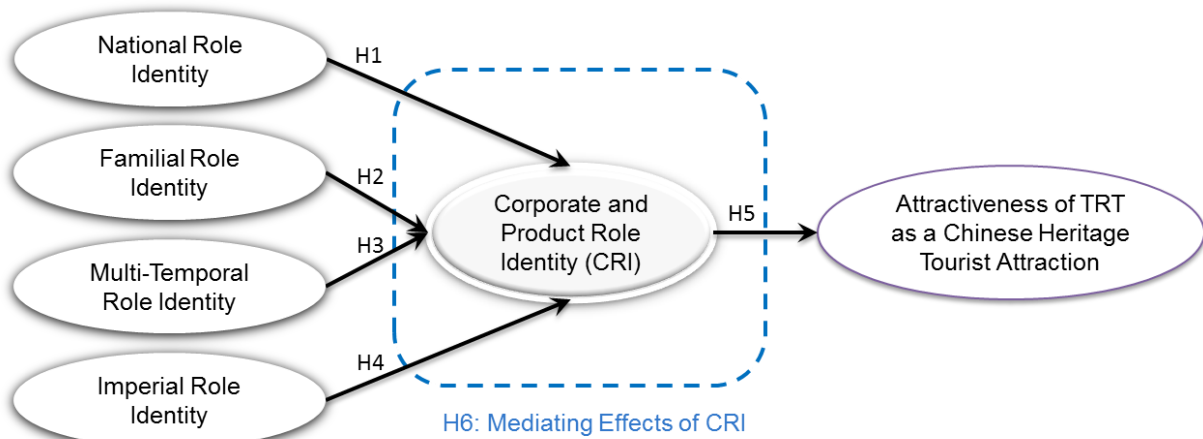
National Role Identity

H1

Familial Role Identity

H2

H3

Multi-Temporal Role Identity

H4

Imperial Role Identity

Corporate and Product Role Identity (CRI)

H5

Attractiveness of TRT as a Chinese Heritage Tourist Attraction

H6: Mediating Effects of CRI